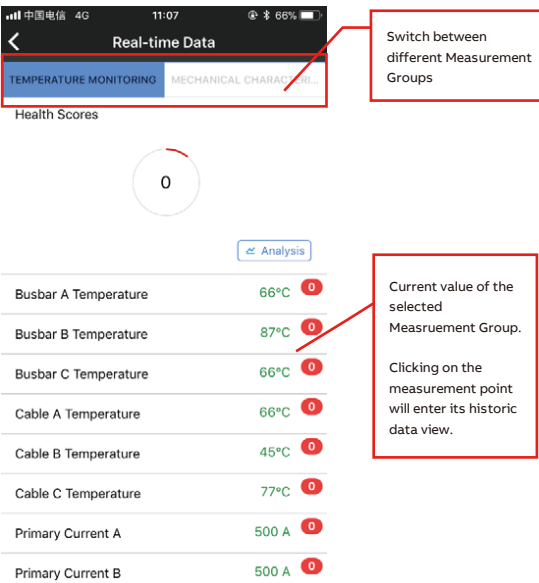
中国电信 4G 11:07 66%

Real-time Data

TEMPERATURE MONITORING MECHANICAL CHARACTERI...

Switch between different Measurement Groups

Health Scores

0

Analysis

Busbar A Temperature 66°C 0

Busbar B Temperature 87°C 0

Busbar C Temperature 66°C 0

Cable A Temperature 66°C 0

Cable B Temperature 45°C 0

Cable C Temperature 77°C 0

Primary Current A 500 A 0

Primary Current B 500 A 0

Current value of the selected Measruement Group.

Clicking on the measurement point will enter its historic data view.